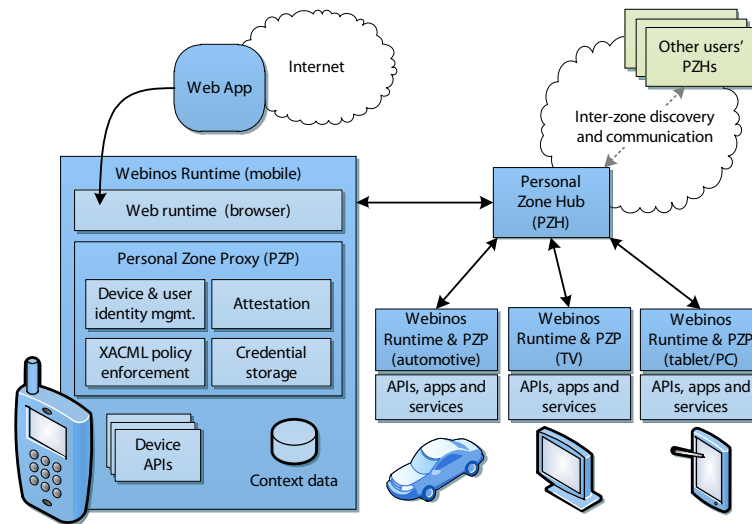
Web App

Internet

Other users' PZHs

Inter-zone discovery and communication

Webinos Runtime (mobile)

Web runtime (browser)

Personal Zone Proxy (PZP)

Device & user identity mgmt.

Attestation

XACML policy enforcement

Credential storage

Device APIs

Context data

Personal Zone Hub (PZH)

Webinos Runtime & PZP (automotive)

APIs, apps and services

Webinos Runtime & PZP (TV)

APIs, apps and services

Webinos Runtime & PZP (tablet/PC)

APIs, apps and services